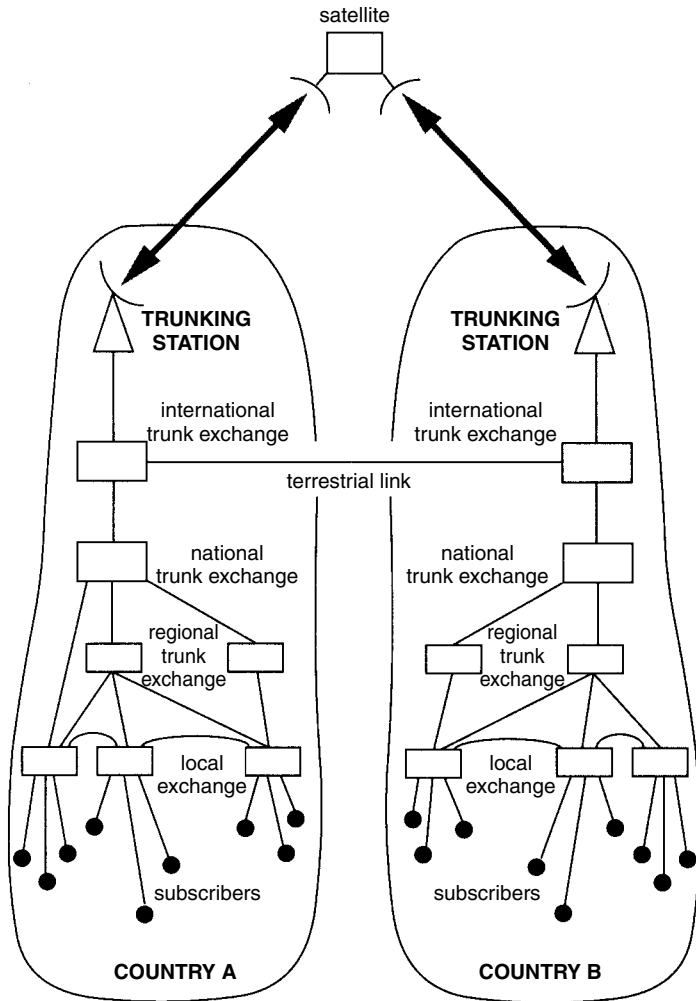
satellite

TRUNKING STATION

TRUNKING STATION

international trunk exchange

international trunk exchange

terrestrial link

national trunk exchange

national trunk exchange

regional trunk exchange

regional trunk exchange

local exchange

local exchange

subscribers

subscribers

COUNTRY A

COUNTRY B